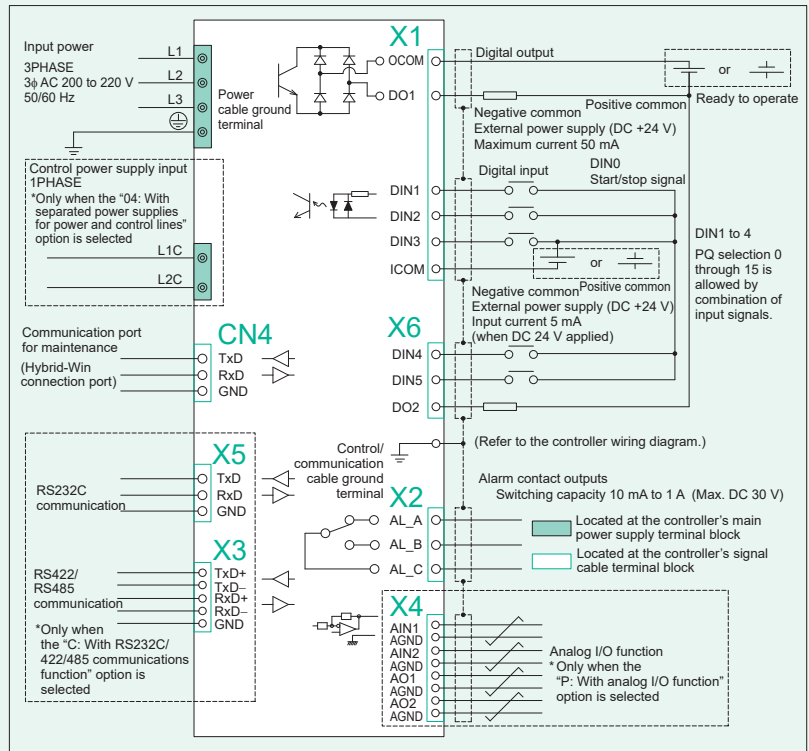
Input power
3PHASE
3ϕ AC 200 to 220 V
50/60 Hz
L1
L2
L3
Power cable ground terminal
X1
OCOM
DO1
Digital output
or
Ready to operate
Negative common
Positive common
External power supply (DC +24 V)
Maximum current 50 mA
Control power supply input
1PHASE
*Only when the "04: With separated power supplies for power and control lines" option is selected
L1C
L2C
Digital input
DIN0
Start/stop signal
DIN1
DIN2
DIN3
ICOM
or
Positive common
Negative common
External power supply (DC +24 V)
Input current 5 mA
(when DC 24 V applied)
DIN1 to 4
PQ selection 0 through 15 is allowed by combination of input signals.
Communication port for maintenance
(Hybrid-Win connection port)
CN4
TxD
RxD
GND
X6
DIN4
DIN5
DO2
Control/communication cable ground terminal
(Refer to the controller wiring diagram.)
X5
TxD
RxD
GND
RS232C communication
Alarm contact outputs
Switching capacity 10 mA to 1 A (Max. DC 30 V)
X2
AL_A
AL_B
AL_C
Located at the controller's main power supply terminal block
Located at the controller's signal cable terminal block
X3
RS422/
RS485
communication
TxD+
TxD–
RxD+
RxD–
GND
*Only when the "C: With RS232C/422/485 communications function" option is selected
X4
AIN1
AGND
AIN2
AGND
AO1
AGND
AO2
AGND
Analog I/O function
* Only when the "P: With analog I/O function" option is selected